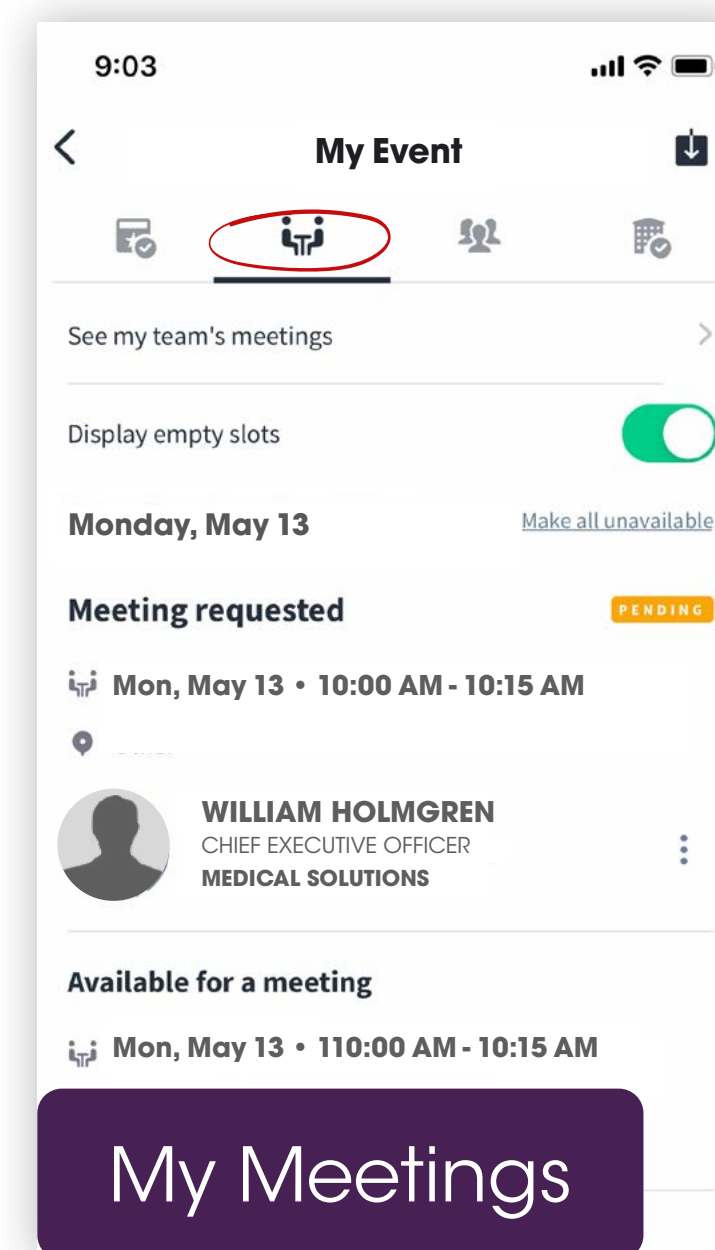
9:03

My Event

See my team's meetings

Display empty slots

Monday, May 13

Make all unavailable

Meeting requested

PENDING

Mon, May 13 • 10:00 AM - 10:15 AM

WILLIAM HOLMGREN
CHIEF EXECUTIVE OFFICER
MEDICAL SOLUTIONS

Available for a meeting

Mon, May 13 • 110:00 AM - 10:15 AM

My Meetings